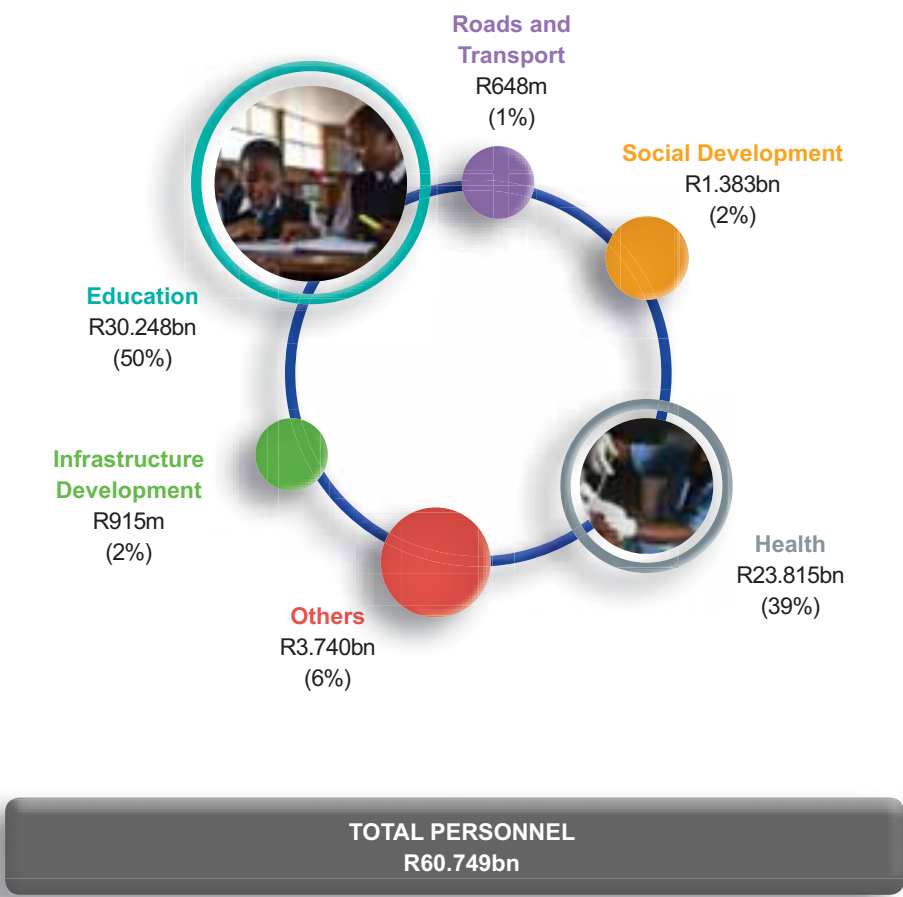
Roads and Transport
R648m
(1%)

Social Development
R1.383bn
(2%)

Education
R30.248bn
(50%)

Infrastructure Development
R915m
(2%)

Health
R23.815bn
(39%)

Others
R3.740bn
(6%)

TOTAL PERSONNEL
R60.749bn